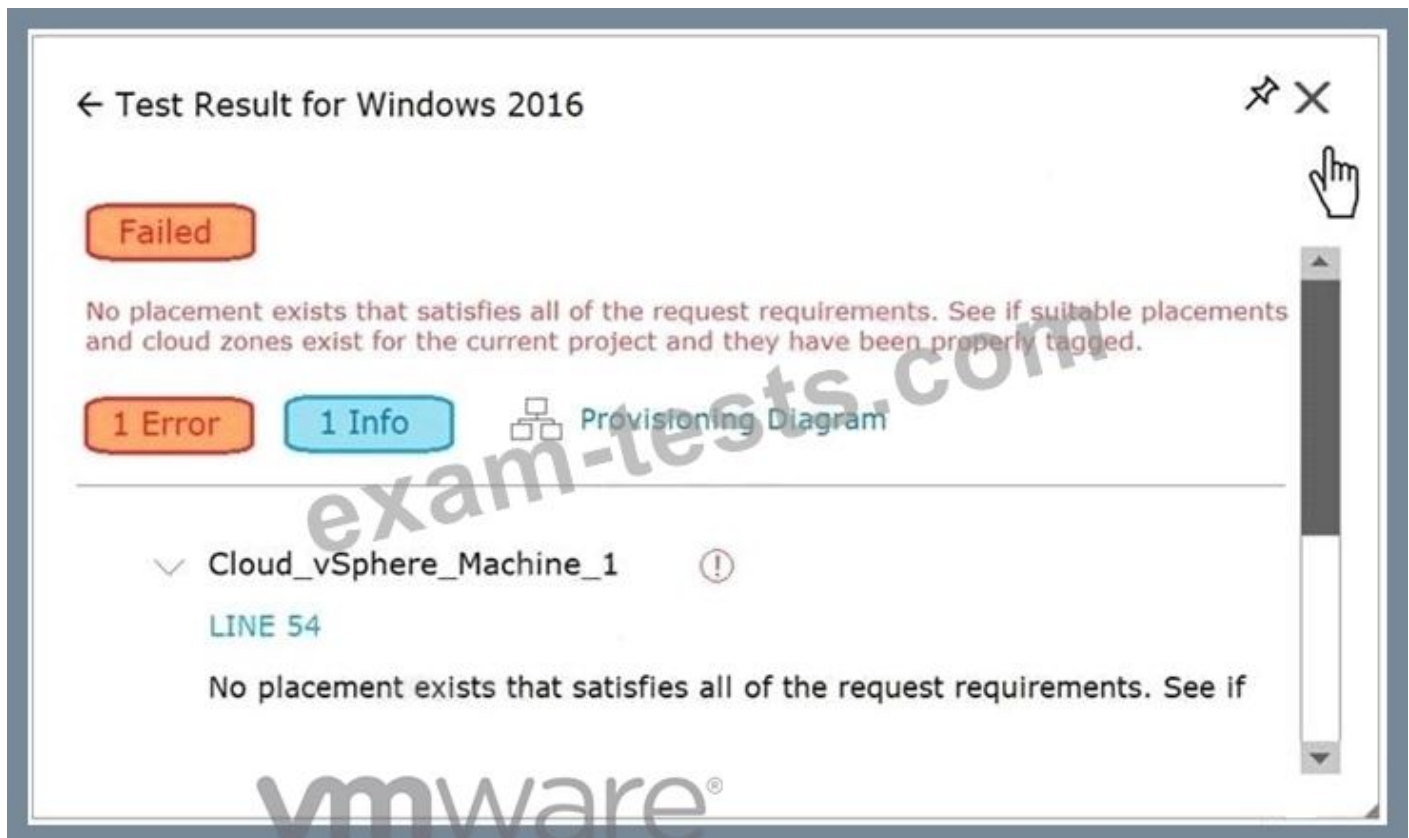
← Test Result for Windows 2016

Failed

No placement exists that satisfies all of the request requirements. See if suitable placements and cloud zones exist for the current project and they have been properly tagged.

1 Error 1 Info Provisioning Diagram

exam-tests.com

Cloud_vSphere_Machine_1 !

LINE 54

No placement exists that satisfies all of the request requirements. See if

vmware®